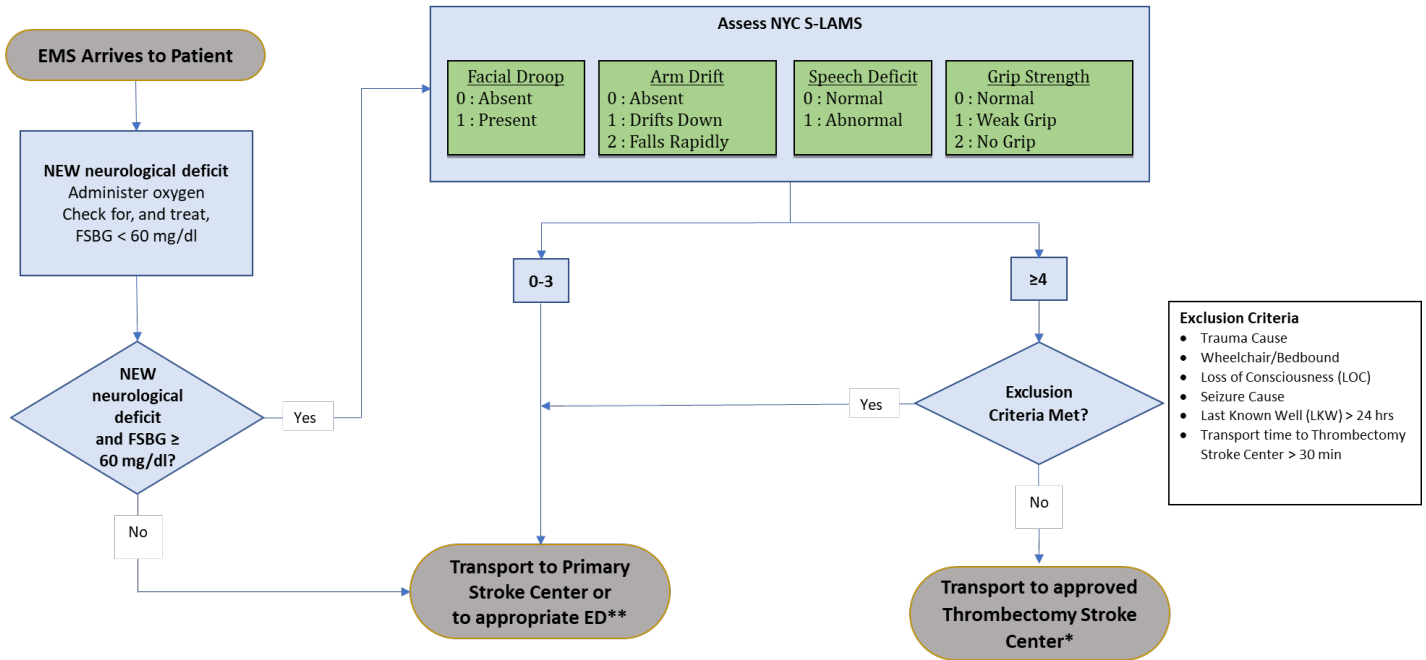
EMS Arrives to Patient

NEW neurological deficit
Administer oxygen
Check for, and treat, FSBG < 60 mg/dl

NEW neurological deficit and FSBG ≥ 60 mg/dl?

Yes

No

Assess NYC S-LAMS

Facial Droop
0 : Absent
1 : Present

Arm Drift
0 : Absent
1 : Drifts Down
2 : Falls Rapidly

Speech Deficit
0 : Normal
1 : Abnormal

Grip Strength
0 : Normal
1 : Weak Grip
2 : No Grip

0-3

≥4

Exclusion Criteria Met?

Yes

No

Exclusion Criteria
- Trauma Cause
- Wheelchair/Bedbound
- Loss of Consciousness (LOC)
- Seizure Cause
- Last Known Well (LKW) > 24 hrs
- Transport time to Thrombectomy Stroke Center > 30 min

Transport to Primary Stroke Center or to appropriate ED**

Transport to approved Thrombectomy Stroke Center*